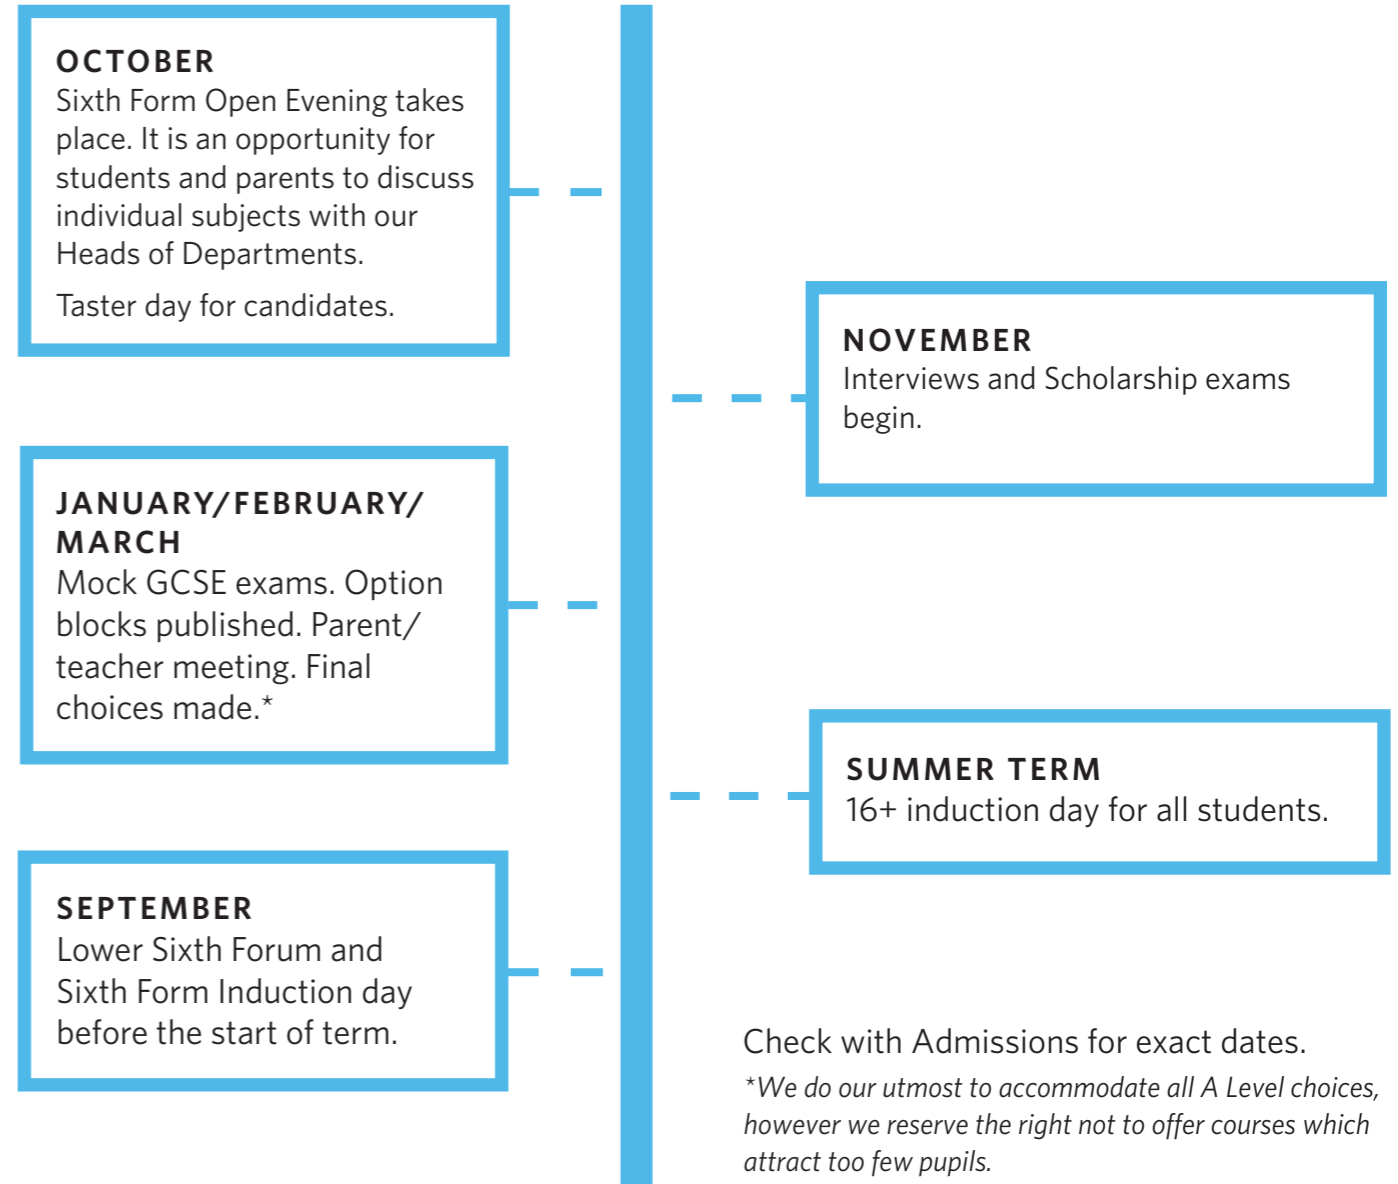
OCTOBER
Sixth Form Open Evening takes place. It is an opportunity for students and parents to discuss individual subjects with our Heads of Departments.

Taster day for candidates.

NOVEMBER
Interviews and Scholarship exams begin.

JANUARY/FEBRUARY/MARCH
Mock GCSE exams. Option blocks published. Parent/teacher meeting. Final choices made.*

SUMMER TERM
16+ induction day for all students.

SEPTEMBER
Lower Sixth Forum and Sixth Form Induction day before the start of term.

Check with Admissions for exact dates.

*We do our utmost to accommodate all A Level choices, however we reserve the right not to offer courses which attract too few pupils.